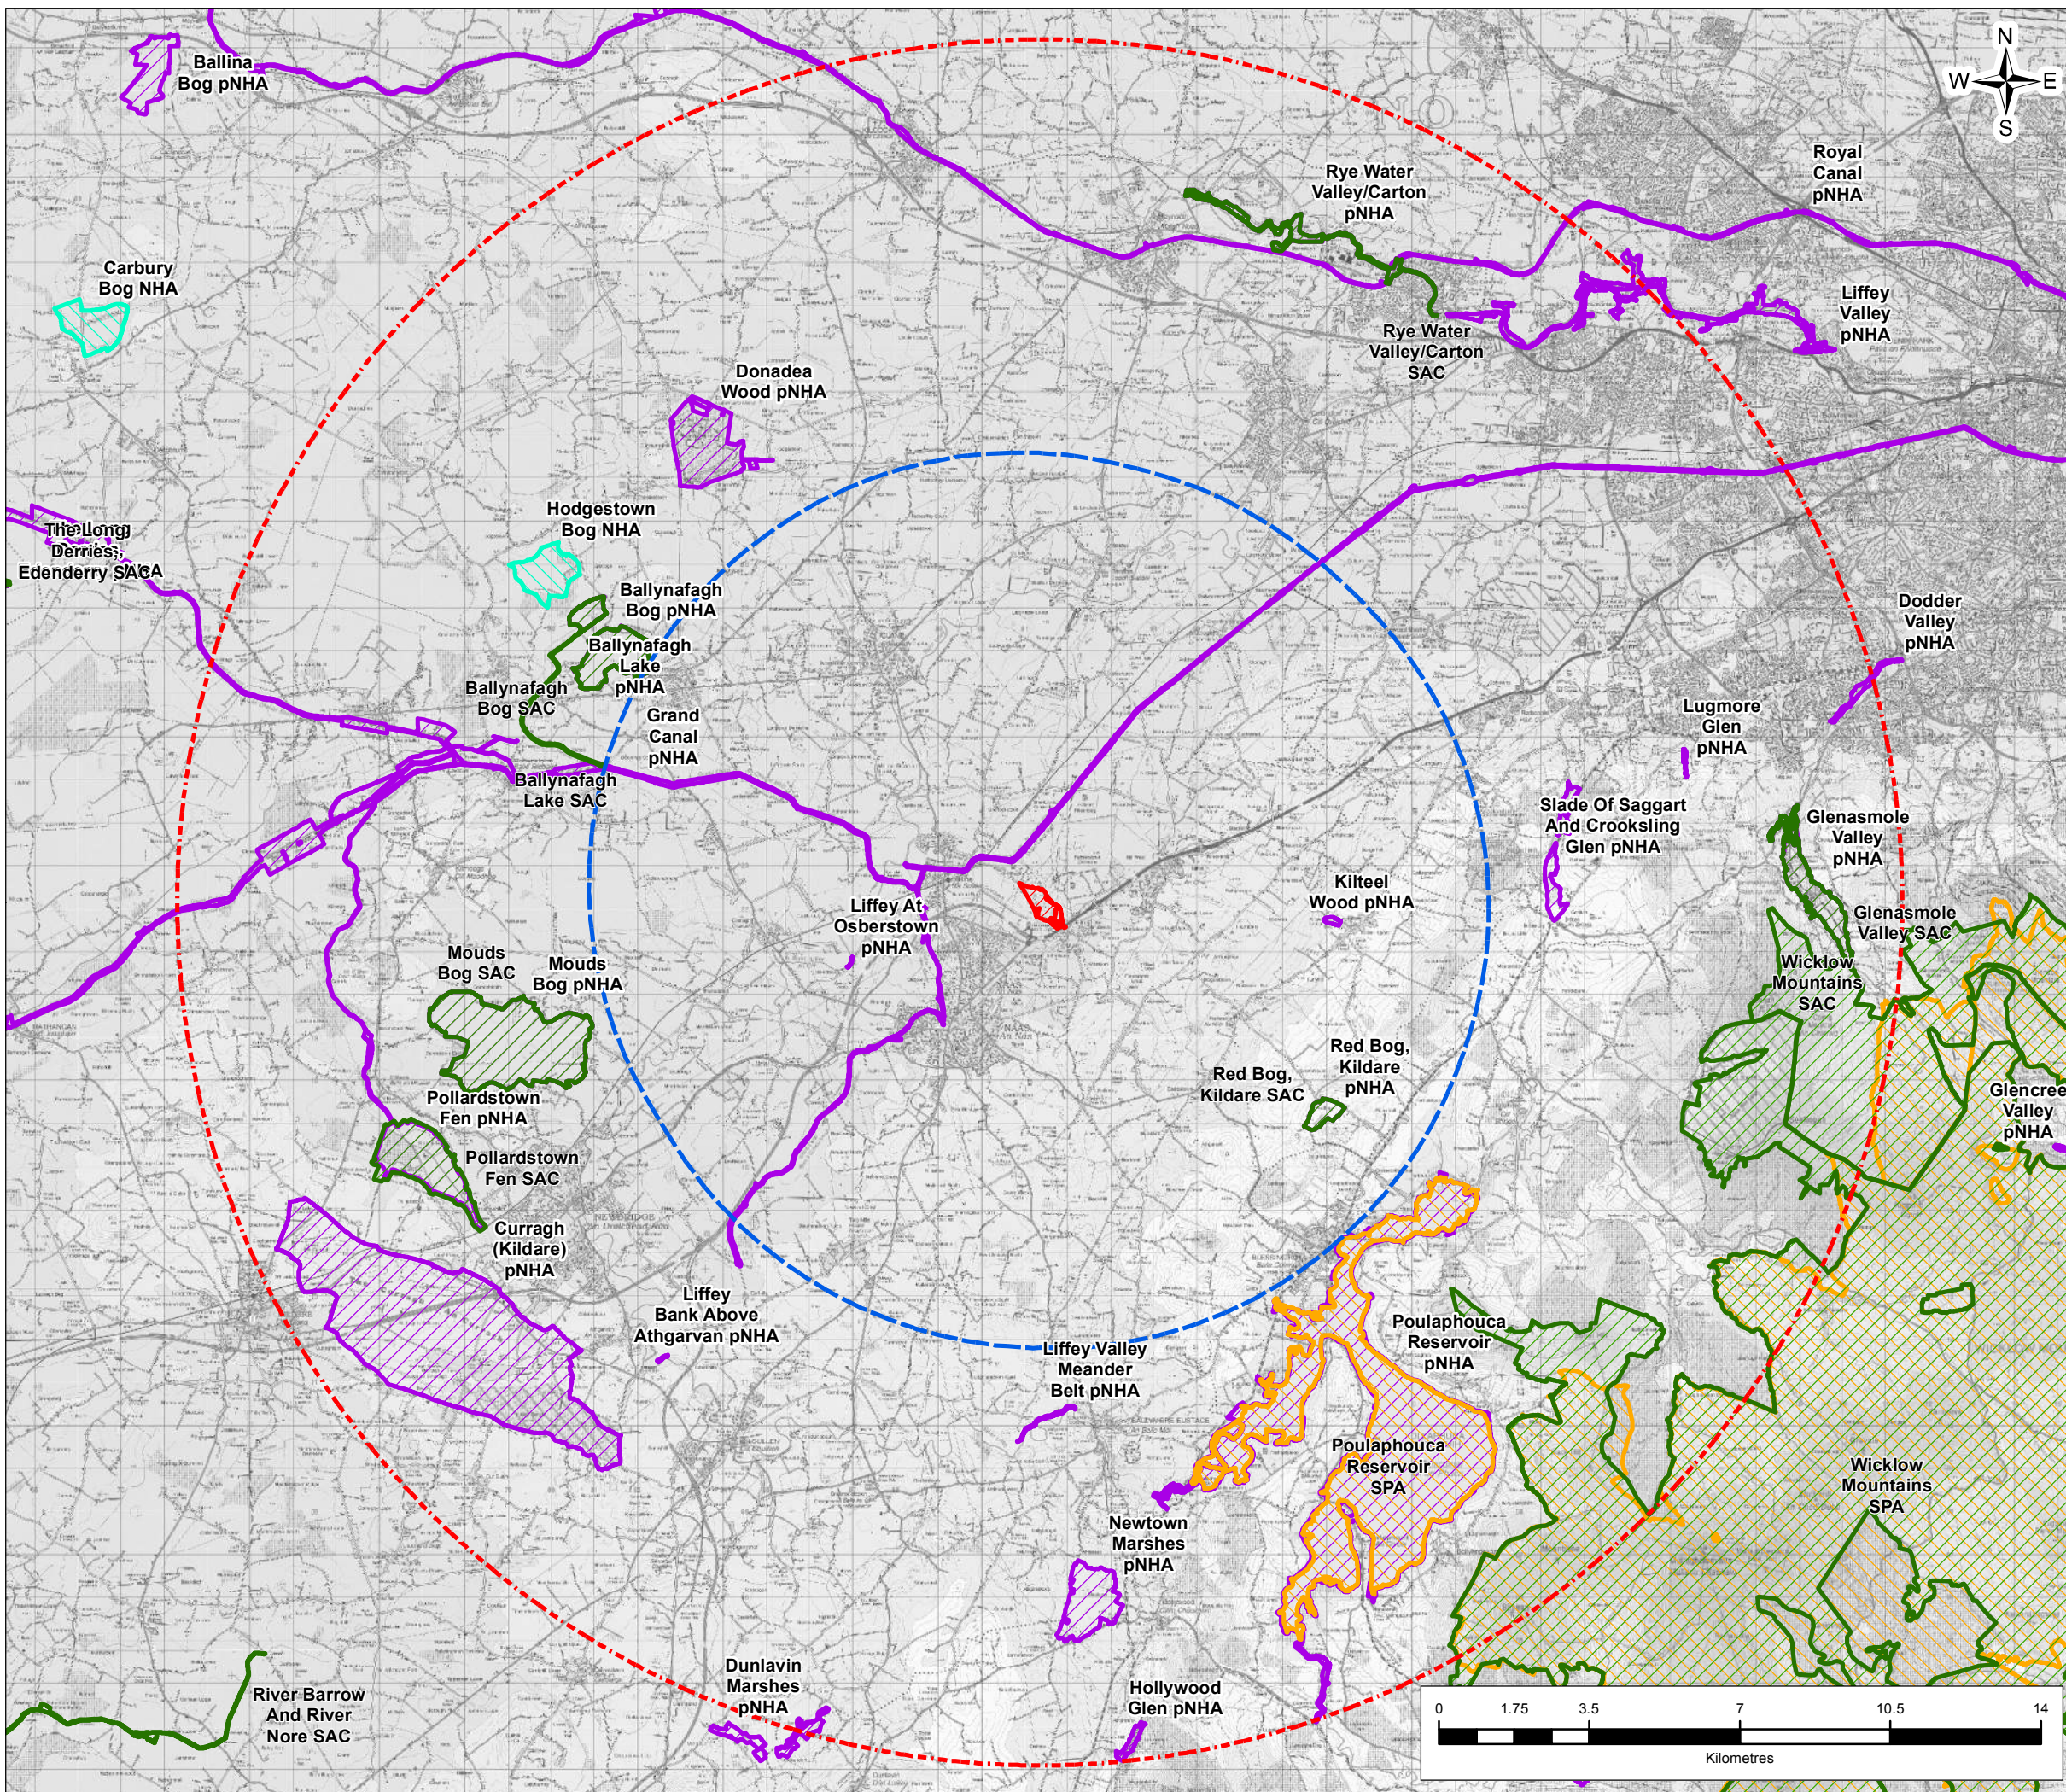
N
W E
S

Ballina Bog pNHA

Royal Canal pNHA

Rye Water Valley/Carton pNHA

Carbury Bog NHA

Liffey Valley pNHA

Rye Water Valley/Carton SAC

Donadea Wood pNHA

Hodgestown Bog NHA

The Long Derries, Edenderry SAC

Ballynafagh Bog pNHA

Ballynafagh Lake pNHA

Dodder Valley pNHA

Ballynafagh Bog SAC

Grand Canal pNHA

Lugmore Glen pNHA

Ballynafagh Lake SAC

Slade Of Saggart And Crooksling Glen pNHA

Glenasmole Valley pNHA

Liffey At Osberstown pNHA

Kilteel Wood pNHA

Glenasmole Valley SAC

Mouds Bog SAC

Mouds Bog pNHA

Wicklow Mountains SAC

Red Bog, Kildare pNHA

Red Bog, Kildare SAC

Pollardstown Fen pNHA

Glencree Valley pNHA

Pollardstown Fen SAC

Curragh (Kildare) pNHA

Liffey Bank Above Athgarvan pNHA

Poulaphouca Reservoir pNHA

Liffey Valley Meander Belt pNHA

Poulaphouca Reservoir SPA

Wicklow Mountains SPA

Newtown Marshes pNHA

Dunlavin Marshes pNHA

Hollywood Glen pNHA

River Barrow And River Nore SAC

0 1.75 3.5 7 10.5 14
Kilometres